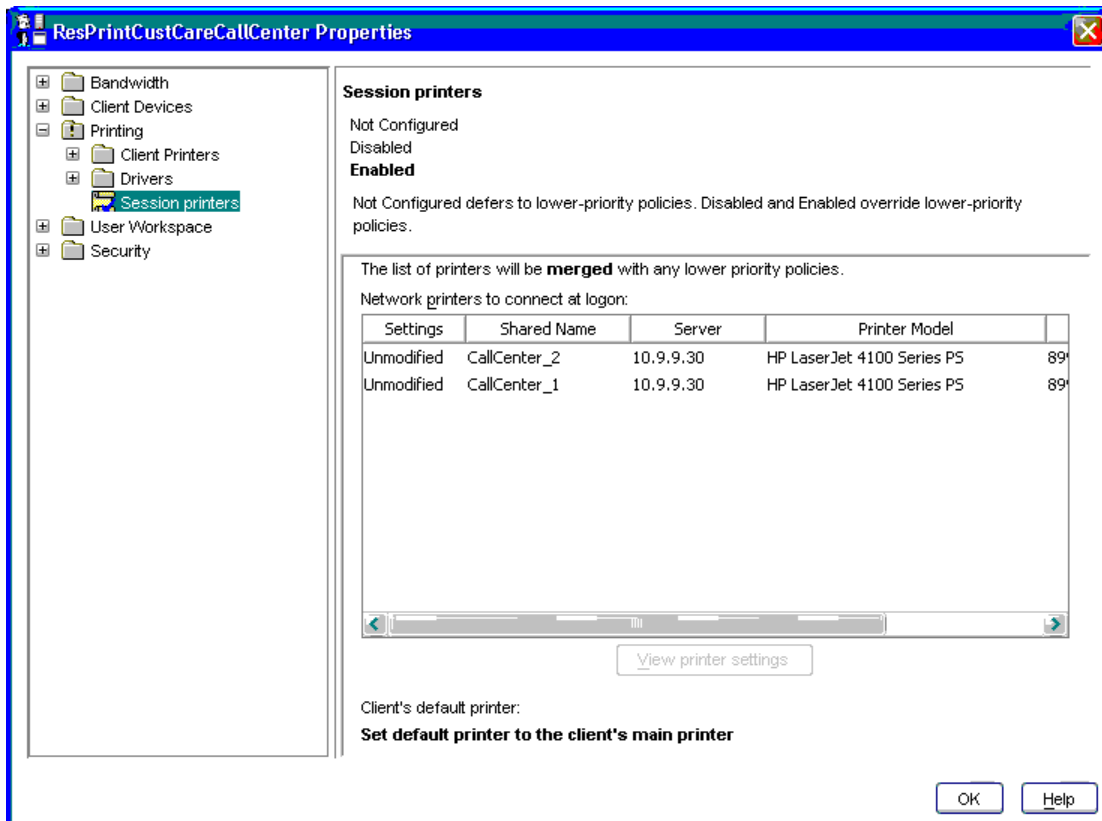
ResPrintCustCareCallCenter Properties

Bandwidth
Client Devices
Printing
Client Printers
Drivers
Session printers
User Workspace
Security

Session printers

Not Configured
Disabled
**Enabled**

Not Configured defers to lower-priority policies. Disabled and Enabled override lower-priority policies.

The list of printers will be **merged** with any lower priority policies.

Network printers to connect at logon:

| Settings | Shared Name | Server | Printer Model | |
|---|---|---|---|---|
| Unmodified | CallCenter_2 | 10.9.9.30 | HP LaserJet 4100 Series PS | 89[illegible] |
| Unmodified | CallCenter_1 | 10.9.9.30 | HP LaserJet 4100 Series PS | 89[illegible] |

View printer settings

Client's default printer:

**Set default printer to the client's main printer**

OK Help